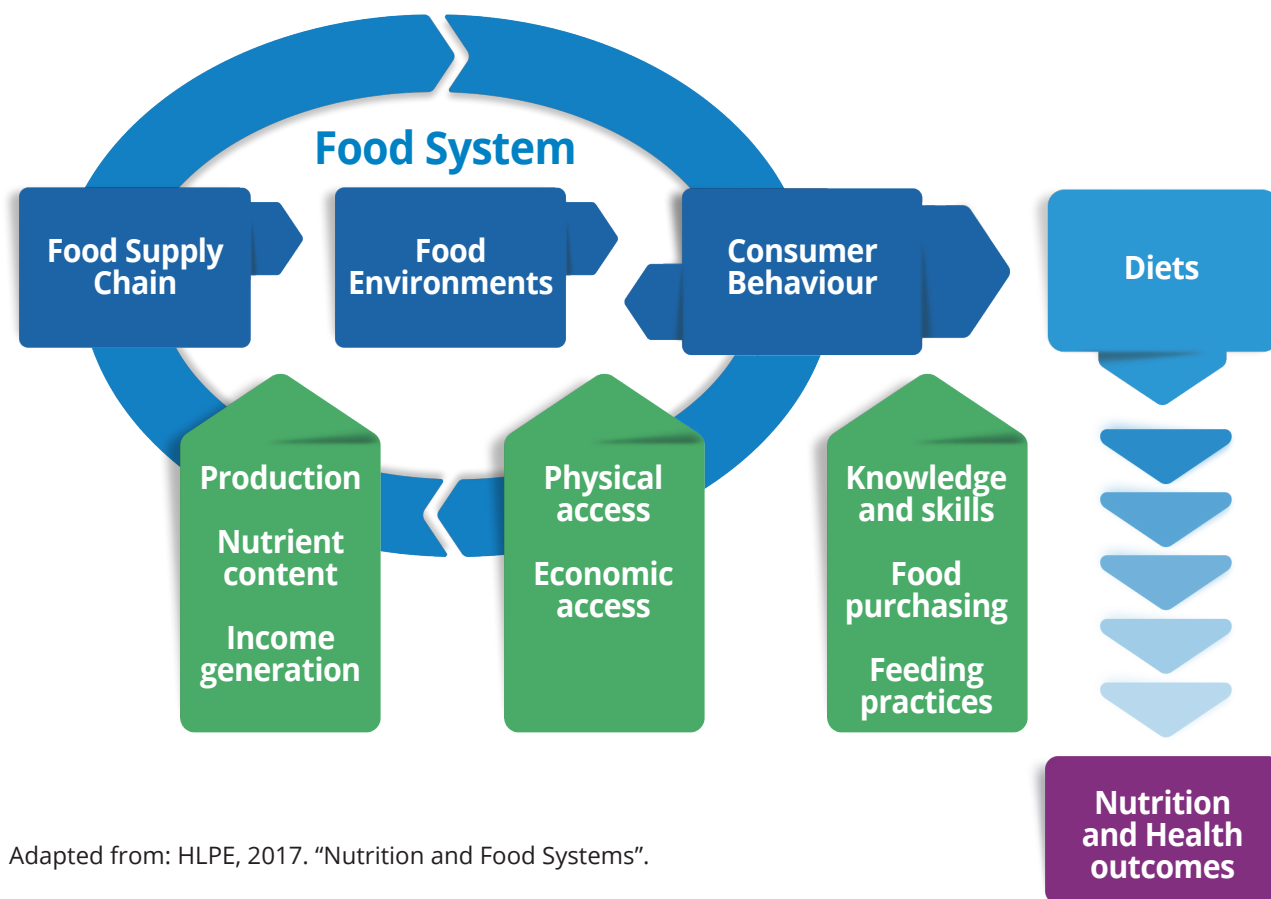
Food System

Food Supply Chain

Food Environments

Consumer Behaviour

Diets

Production

Nutrient content

Income generation

Physical access

Economic access

Knowledge and skills

Food purchasing

Feeding practices

Nutrition and Health outcomes

Adapted from: HLPE, 2017. “Nutrition and Food Systems”.